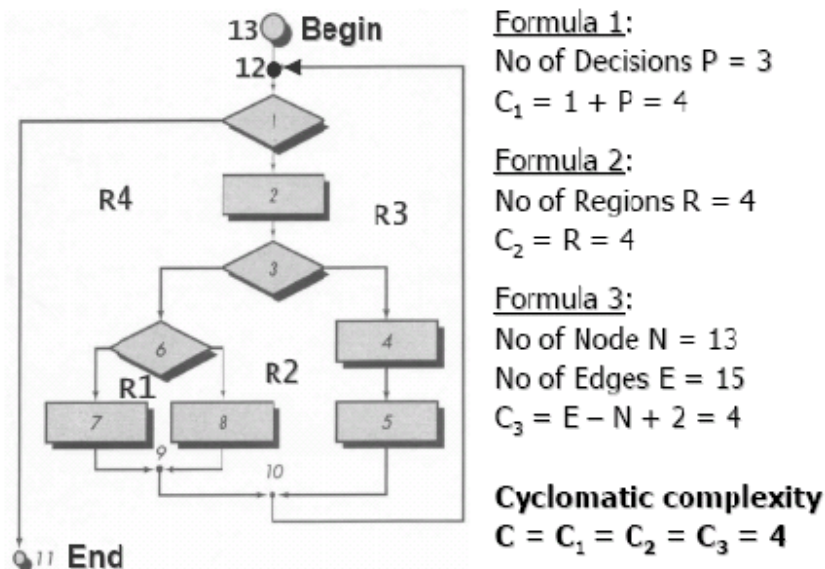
13 Begin
12
1
2
3
4
5
6
7
8
9
10
11 End
R4
R3
R2
R1

Formula 1:
No of Decisions P = 3
$C_1 = 1 + P = 4$

Formula 2:
No of Regions R = 4
$C_2 = R = 4$

Formula 3:
No of Node N = 13
No of Edges E = 15
$C_3 = E - N + 2 = 4$

**Cyclomatic complexity**
$\mathbf{C = C_1 = C_2 = C_3 = 4}$